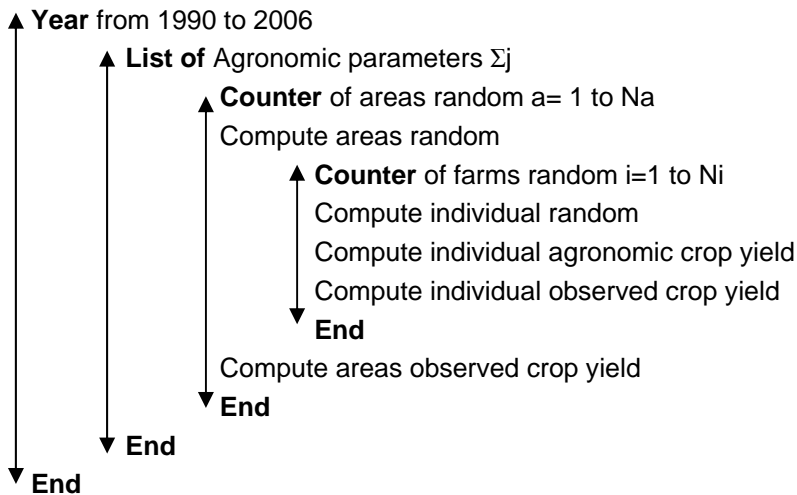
**Year** from 1990 to 2006

**List of** Agronomic parameters $\Sigma j$

**Counter** of areas random a= 1 to Na

Compute areas random

**Counter** of farms random i=1 to Ni

Compute individual random

Compute individual agronomic crop yield

Compute individual observed crop yield

**End**

Compute areas observed crop yield

**End**

**End**

**End**